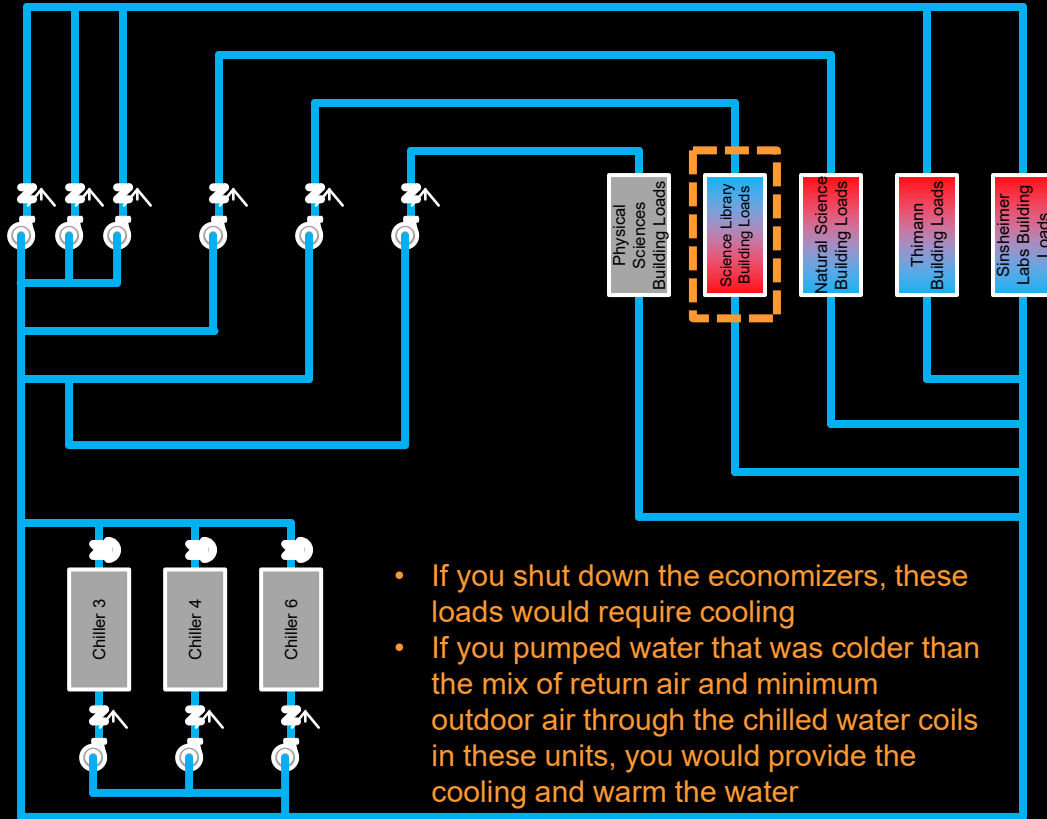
Physical Sciences Building Loads

Science Library Building Loads

Natural Science Building Loads

Thimann Building Loads

Sinsheimer Labs Building Loads

Chiller 3

Chiller 4

Chiller 6

• If you shut down the economizers, these loads would require cooling
• If you pumped water that was colder than the mix of return air and minimum outdoor air through the chilled water coils in these units, you would provide the cooling and warm the water